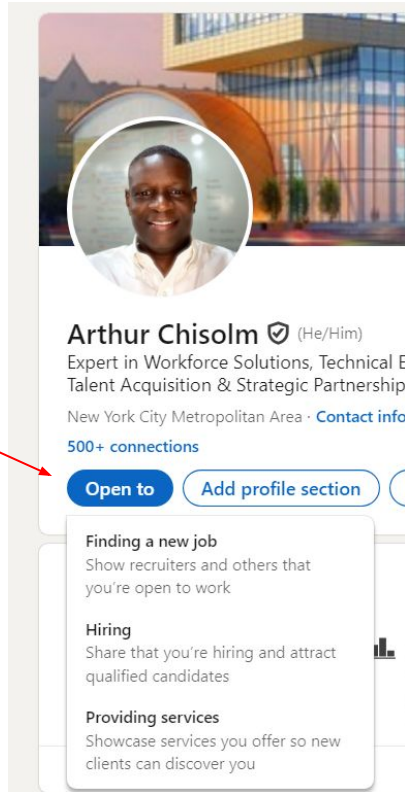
Arthur Chisolm (He/Him)

Expert in Workforce Solutions, Technical E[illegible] Talent Acquisition & Strategic Partnership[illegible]

New York City Metropolitan Area · Contact info

500+ connections

Open to

Add profile section

Finding a new job
Show recruiters and others that you're open to work

Hiring
Share that you're hiring and attract qualified candidates

Providing services
Showcase services you offer so new clients can discover you